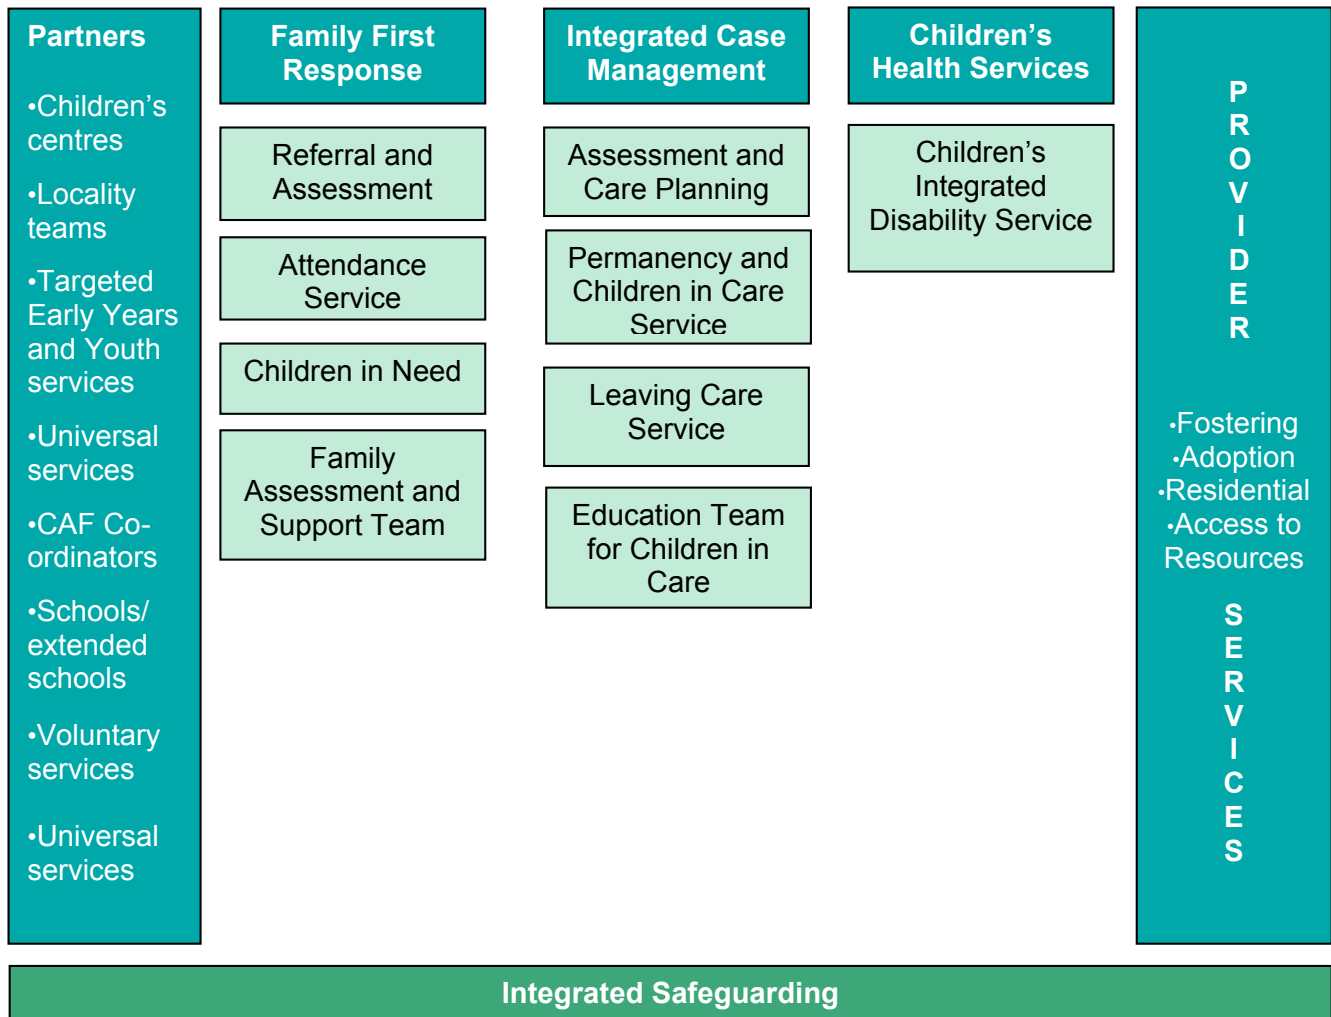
Partners

•Children's centres

•Locality teams

•Targeted Early Years and Youth services

•Universal services

•CAF Co-ordinators

•Schools/ extended schools

•Voluntary services

•Universal services

Family First Response

Referral and Assessment

Attendance Service

Children in Need

Family Assessment and Support Team

Integrated Case Management

Assessment and Care Planning

Permanency and Children in Care Service

Leaving Care Service

Education Team for Children in Care

Children's Health Services

Children's Integrated Disability Service

P R O V I D E R

•Fostering
•Adoption
•Residential
•Access to Resources

S E R V I C E S

Integrated Safeguarding